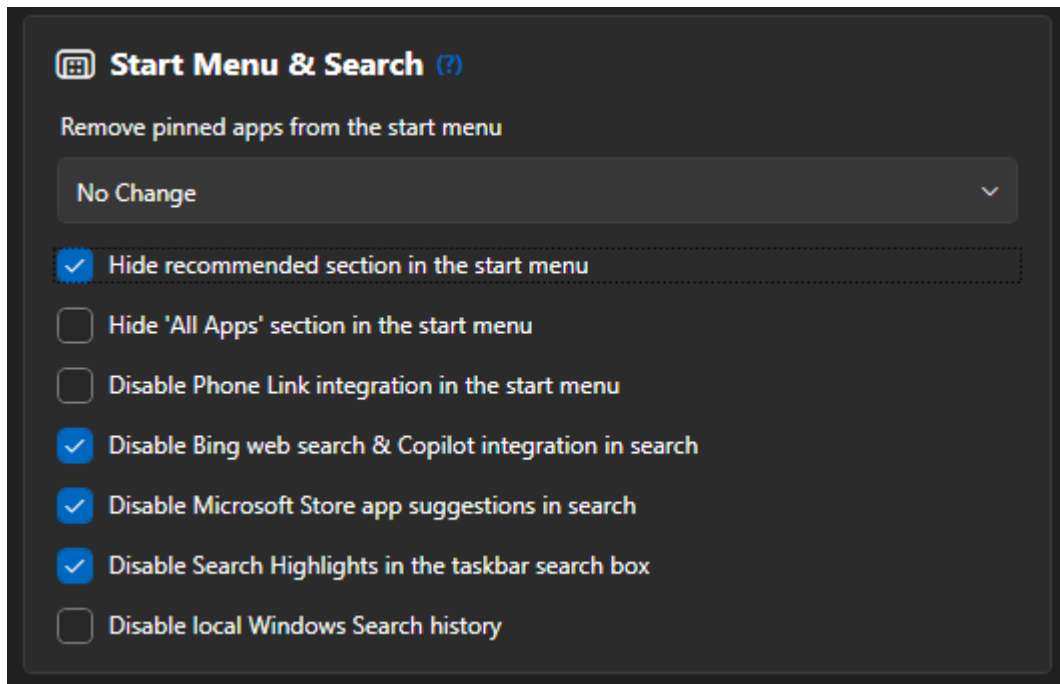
Start Menu & Search (?)

Remove pinned apps from the start menu

No Change

Hide recommended section in the start menu

Hide 'All Apps' section in the start menu

Disable Phone Link integration in the start menu

Disable Bing web search & Copilot integration in search

Disable Microsoft Store app suggestions in search

Disable Search Highlights in the taskbar search box

Disable local Windows Search history